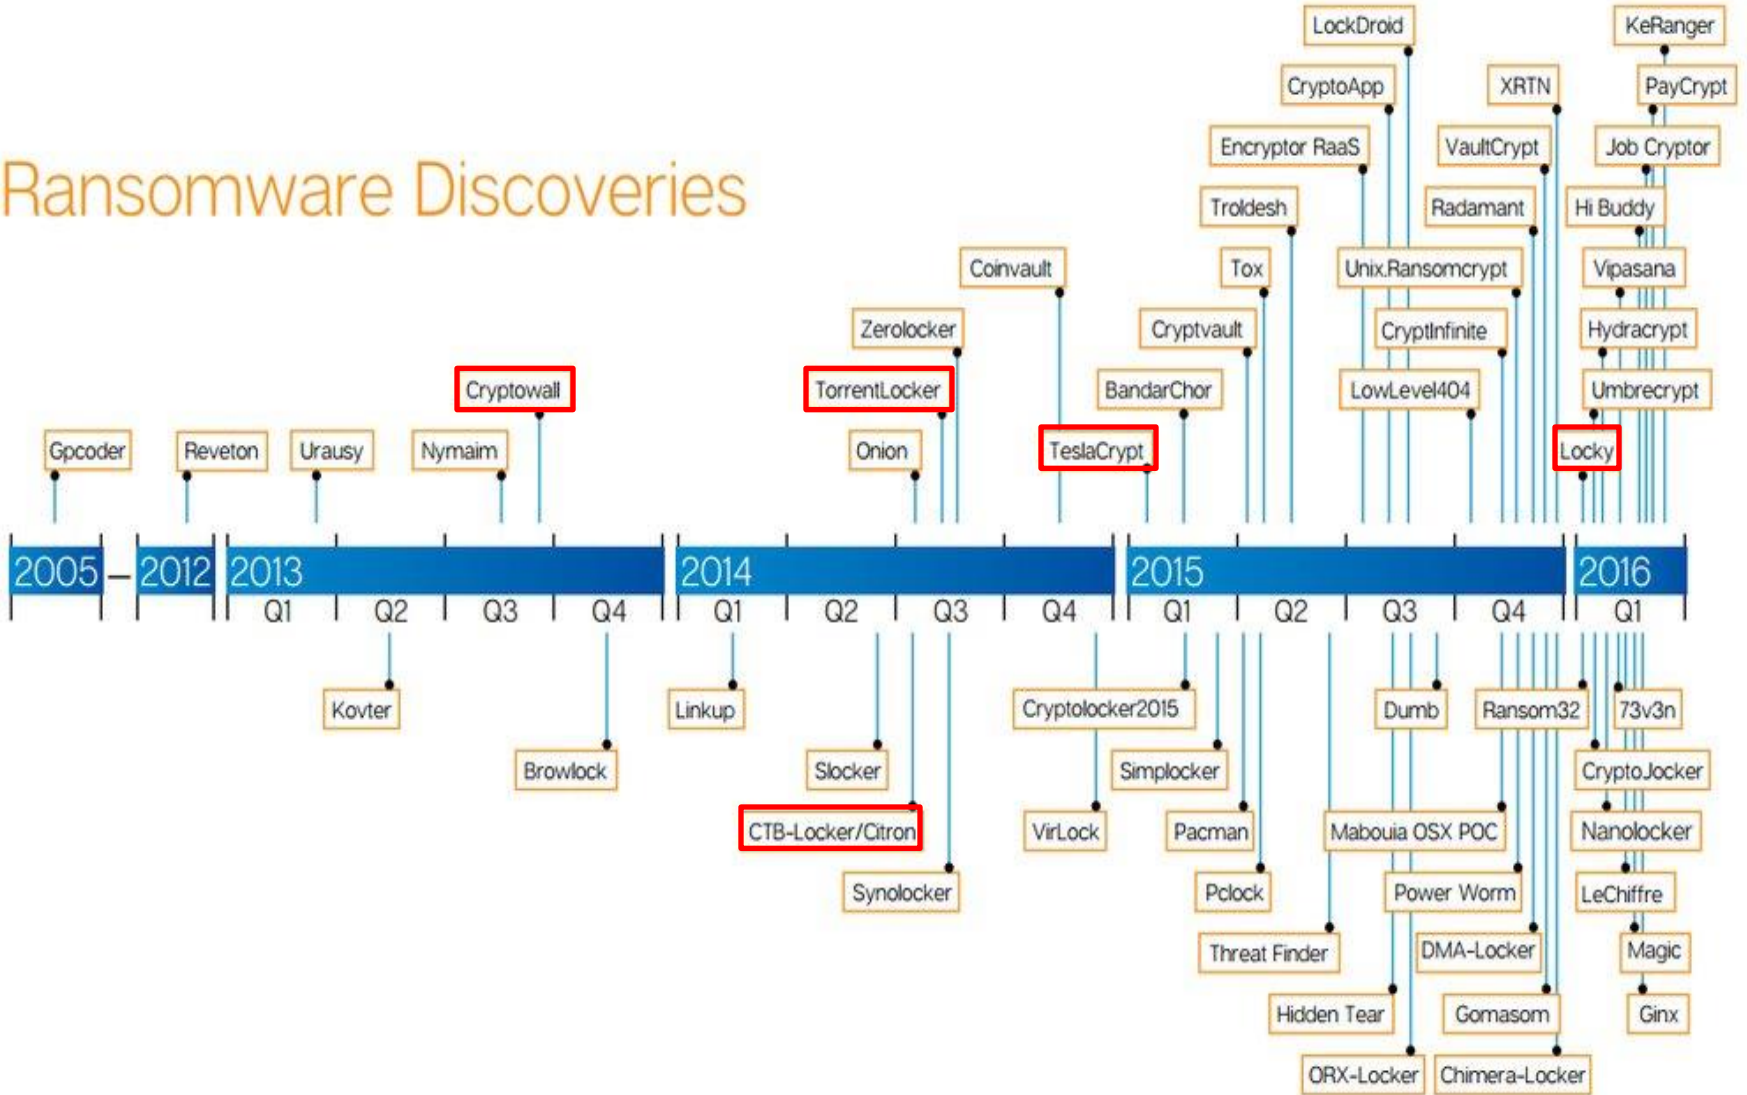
Ransomware Discoveries

LockDroid
KeRanger
CryptoApp
XRTN
PayCrypt
Encryptor RaaS
VaultCrypt
Job Cryptor
Troldesh
Radamant
Hi Buddy
Coinvault
Tox
Unix.Ransomcrypt
Vipasana
Zerolocker
Cryptvault
CryptInfinite
Hydracrypt
Cryptowall
TorrentLocker
BandarChor
LowLevel404
Umbrecrypt
Gpcoder
Reveton
Urausy
Nymaim
Onion
TeslaCrypt
Locky

2005 – 2012 2013 Q1 Q2 Q3 Q4 2014 Q1 Q2 Q3 Q4 2015 Q1 Q2 Q3 Q4 2016 Q1

Kovter
Linkup
Cryptolocker2015
Dumb
Ransom32
73v3n
Browlock
Slocker
Simplocker
CryptoJocker
CTB-Locker/Citron
VirLock
Pacman
Mabouia OSX POC
Nanolocker
Synolocker
Pclock
Power Worm
LeChiffre
Threat Finder
DMA-Locker
Magic
Hidden Tear
Gomasom
Ginx
ORX-Locker
Chimera-Locker